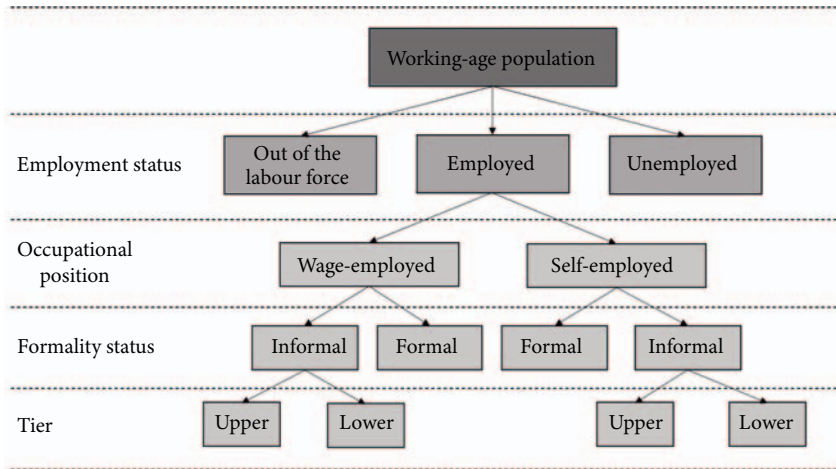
Working-age population

Employment status

Out of the labour force

Employed

Unemployed

Occupational position

Wage-employed

Self-employed

Formality status

Informal

Formal

Formal

Informal

Tier

Upper

Lower

Upper

Lower